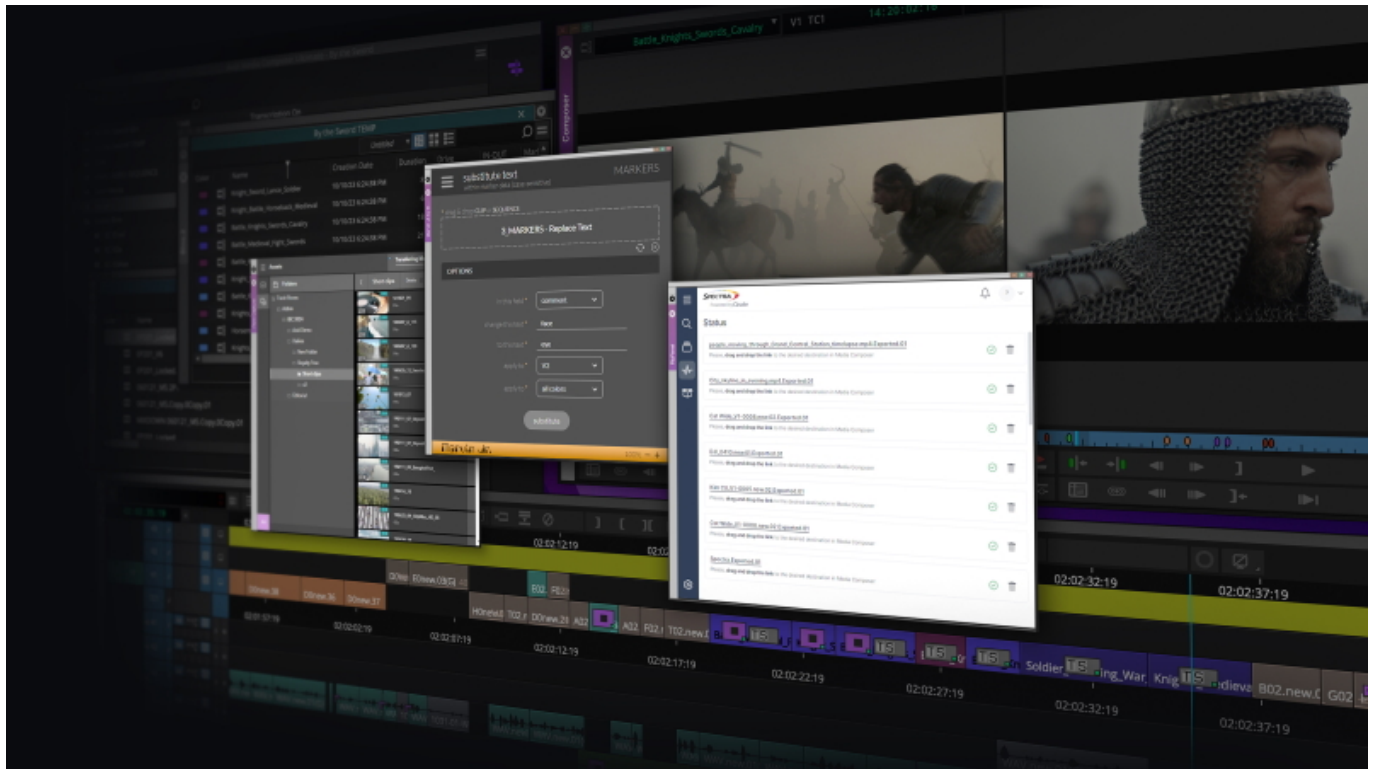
Battle_Knights_Swords_Cavalry
V1 TC1
Composer
By the Sword TEMP
Untitled
Creation Date
Duration
Knight_Sword_Lance_Soldier
10/19/23 6:24:58 PM
Knight_Battle_Horseback_Medieval
10/19/23 6:24:58 PM
Battle_Knights_Swords_Cavalry
10/19/23 6:24:58 PM
Battle_Medieval_Fight_Swords
10/19/23 6:24:58 PM
Assets
Folders
substitute text
MARKERS
CLIP + SEQUENCE
3. MARKERS - Replace Text
OPTIONS
comment
face
XX
all colors
substitute
SPECTRA
Status
people_moving_through_Grand_Central_Station_timelapse.mp4.Exported.01
Please, drag and drop the link to the desired destination in Media Composer
Exported.01
Please, drag and drop the link to the desired destination in Media Composer
Exported.01
Please, drag and drop the link to the desired destination in Media Composer
Exported.01
Please, drag and drop the link to the desired destination in Media Composer
Exported.01
Please, drag and drop the link to the desired destination in Media Composer
Exported.01
Please, drag and drop the link to the desired destination in Media Composer
Spectra.Exported.01
Please, drag and drop the link to the desired destination in Media Composer
D0new.38
D0new.36
D0new.37
D0ne
E0new.05(S)
E02
F02
H0new.0
T02.r
D0new.21
A02
A22
F02.r
T02.new.0
TS
TS
TS
TS
TS
Soldier_
TS
ing_War
Knig
TS
edieva
B02.new.0
G02
02:02:12:19
02:02:02:19
02:02:07:19
02:02:12:19
02:02:17:19
02:02:22:19
02:02:27:19
02:02:32:19
02:02:37:19
02:02:32:19
02:02:37:19